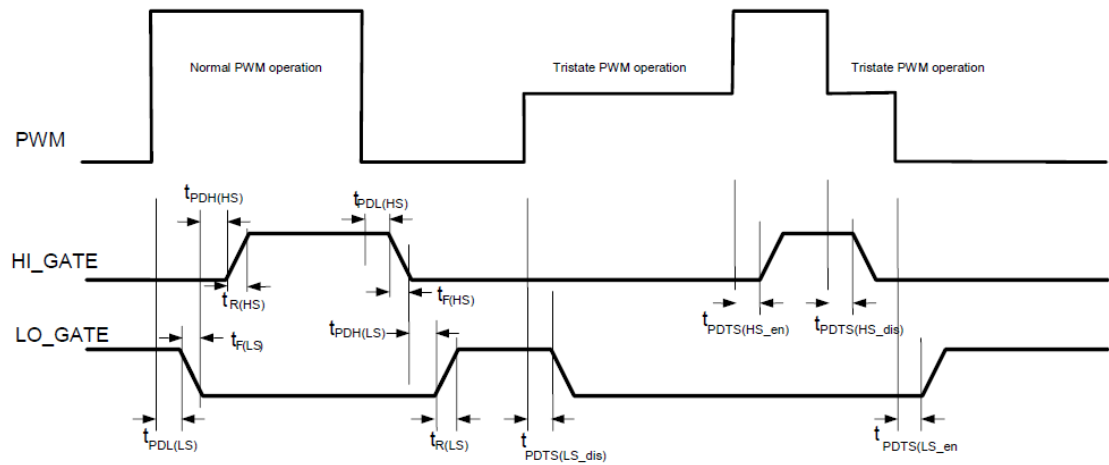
Normal PWM operation

Tristate PWM operation

Tristate PWM operation

PWM

$t_{PDH(HS)}$

$t_{PDL(HS)}$

HI_GATE

$t_{R(HS)}$

$t_{F(HS)}$

$t_{PDTS(HS\_en)}$

$t_{PDTS(HS\_dis)}$

LO_GATE

$t_{F(LS)}$

$t_{PDH(LS)}$

$t_{PDL(LS)}$

$t_{R(LS)}$

$t_{PDTS(LS\_dis)}$

$t_{PDTS(LS\_en)}$